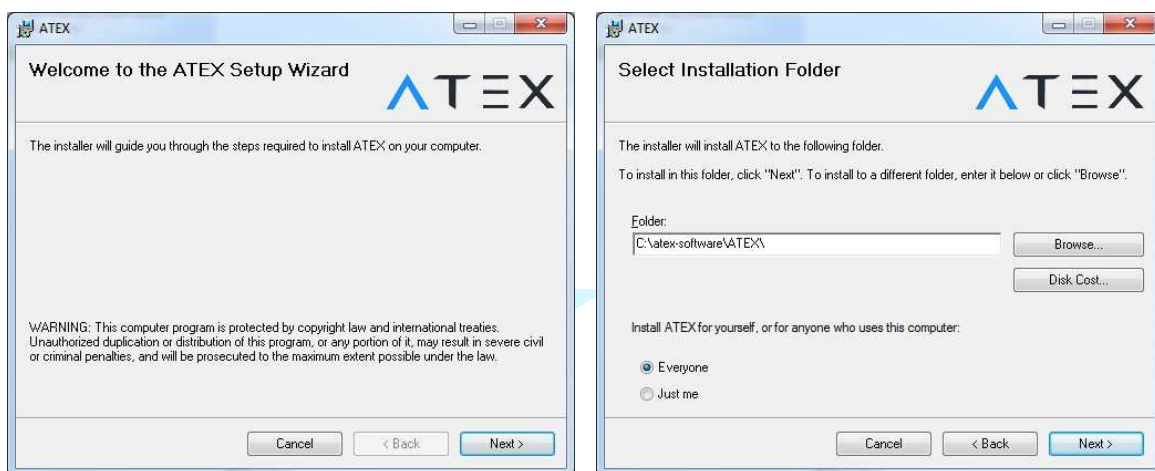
ATEX

Welcome to the ATEX Setup Wizard

ATEX

The installer will guide you through the steps required to install ATEX on your computer.

WARNING: This computer program is protected by copyright law and international treaties. Unauthorized duplication or distribution of this program, or any portion of it, may result in severe civil or criminal penalties, and will be prosecuted to the maximum extent possible under the law.

Cancel

< Back

Next >

ATEX

Select Installation Folder

ATEX

The installer will install ATEX to the following folder.

To install in this folder, click "Next". To install to a different folder, enter it below or click "Browse".

Folder:

C:\atex-software\ATEX\

Browse...

Disk Cost...

Install ATEX for yourself, or for anyone who uses this computer:

Everyone

Just me

Cancel

< Back

Next >